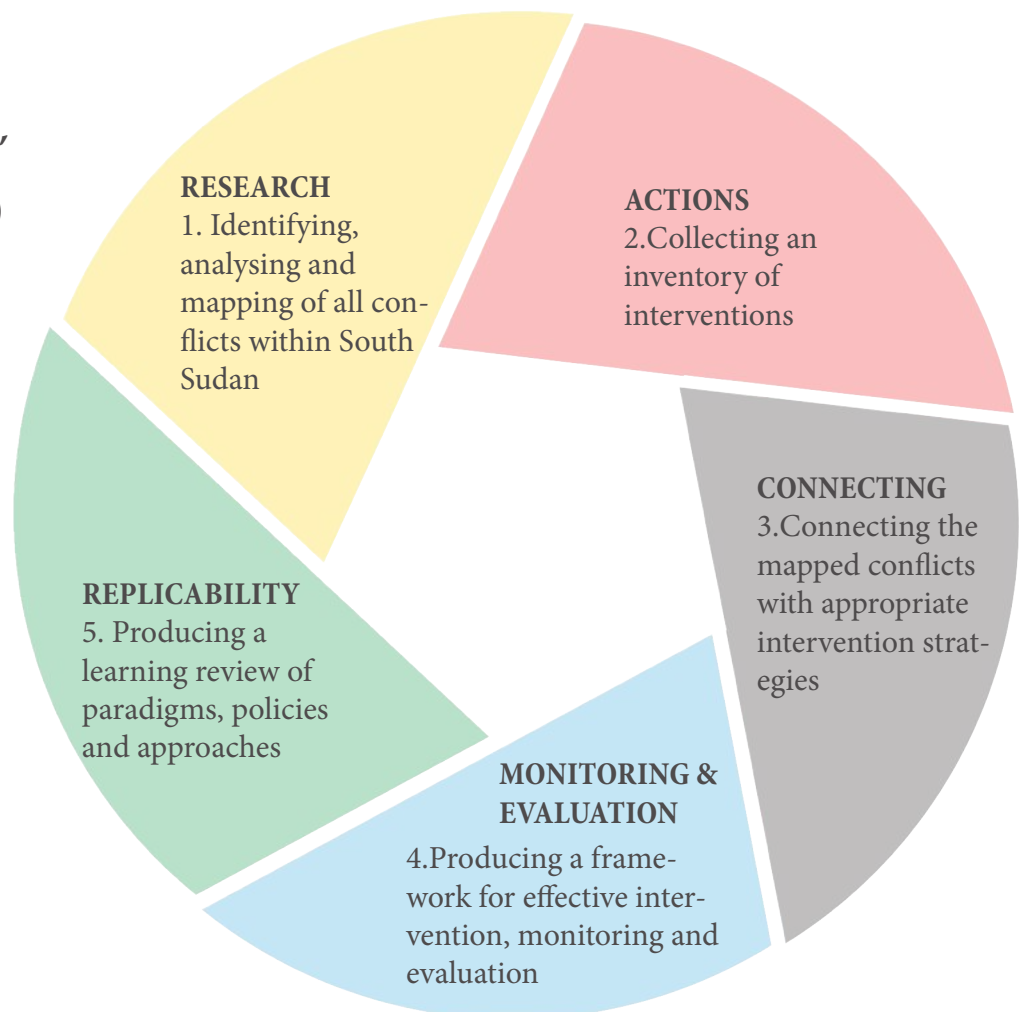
RESEARCH
1. Identifying, analysing and mapping of all conflicts within South Sudan

ACTIONS
2.Collecting an inventory of interventions

CONNECTING
3.Connecting the mapped conflicts with appropriate intervention strategies

MONITORING & EVALUATION
4.Producing a framework for effective intervention, monitoring and evaluation

REPLICABILITY
5. Producing a learning review of paradigms, policies and approaches